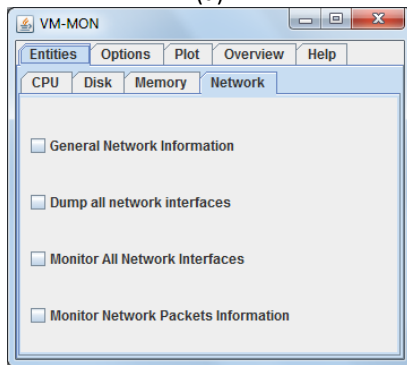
VM-MON

Entities | Options | Plot | Overview | Help

CPU | Disk | Memory | Network

General Network Information

Dump all network interfaces

Monitor All Network Interfaces

Monitor Network Packets Information